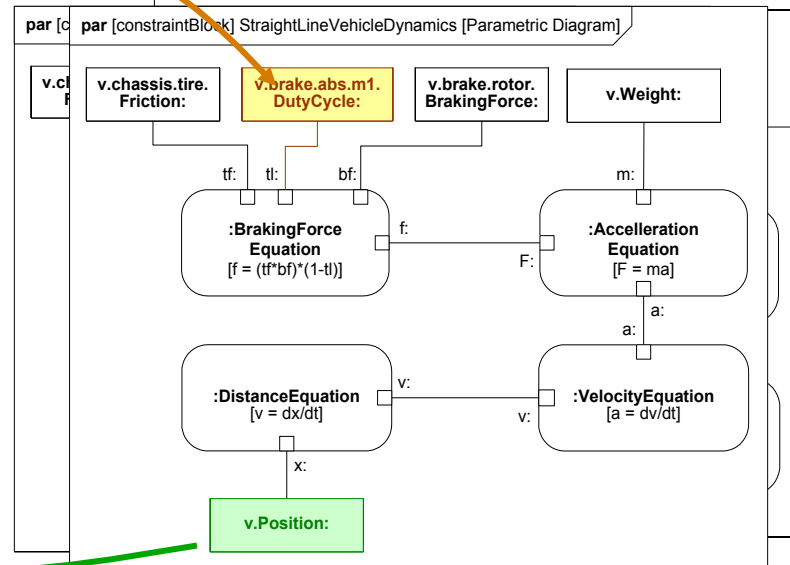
par [c

v.cl
F

par [constraintBlock] StraightLineVehicleDynamics [Parametric Diagram]

v.chassis.tire.
Friction:

v.brake.abs.m1.
DutyCycle:

v.brake.rotor.
BrakingForce:

v.Weight:

tf: tl: bf:

m:

:BrakingForce
Equation
[f = (tf*bf)*(1-tl)]

f:

F:

:Accelleration
Equation
[F = ma]

a:

a:

:DistanceEquation
[v = dx/dt]

v:

v:

:VelocityEquation
[a = dv/dt]

x:

v.Position: